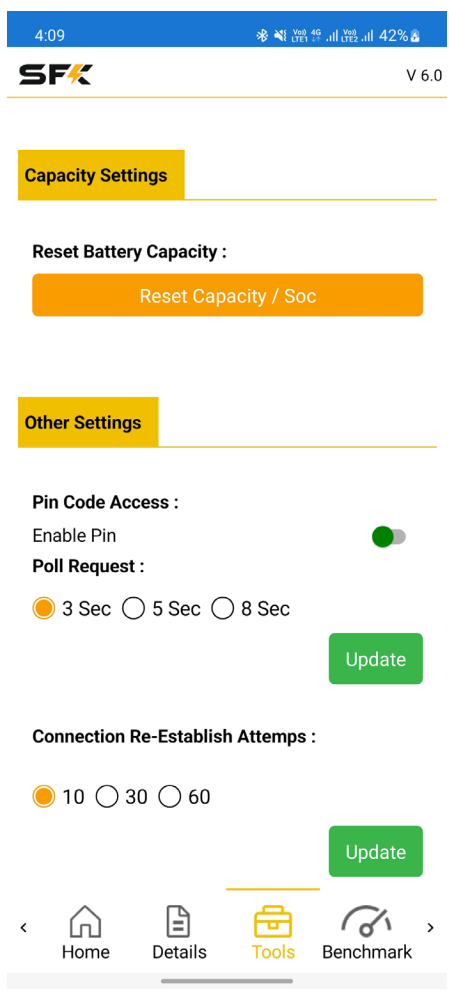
4:09

Vo) 4G LTE1 Vo) LTE2 42%

SFK

V 6.0

Capacity Settings

Reset Battery Capacity :

Reset Capacity / Soc

Other Settings

Pin Code Access :

Enable Pin

Poll Request :

3 Sec 5 Sec 8 Sec

Update

Connection Re-Establish Attemps :

10 30 60

Update

‹ Home Details Tools Benchmark ›